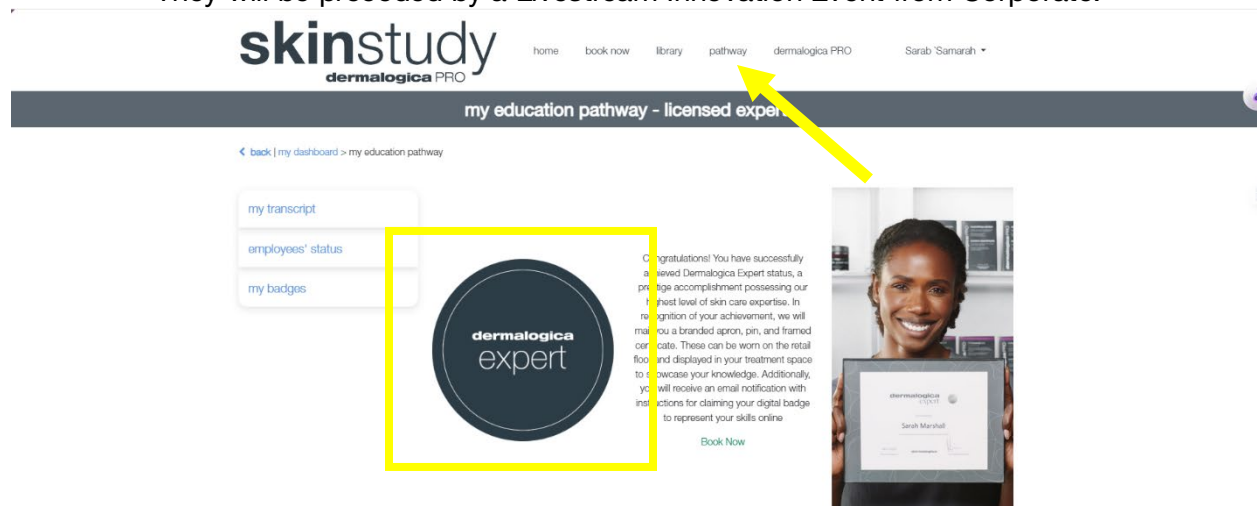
They will be preceded by a Livestream Innovation Event from Corporate.

skinstudy
dermalogica PRO

home book now library pathway dermalogica PRO Sarab 'Samarah

my education pathway - licensed expert

< back | my dashboard > my education pathway

my transcript
employees' status
my badges

dermalogica
expert

C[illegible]gratulations! You have successfully a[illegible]ieved Dermalogica Expert status, a pr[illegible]ige accomplishment possessing our h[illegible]hest level of skin care expertise. In re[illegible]gnition of your achievement, we will mai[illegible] you a branded apron, pin, and framed cer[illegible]cate. These can be worn on the retail floo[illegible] and displayed in your treatment space to s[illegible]owcase your knowledge. Additionally, yo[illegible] will receive an email notification with ins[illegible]ctions for claiming your digital badge to represent your skills online

Book Now

dermalogica
expert
Sarah Marshall